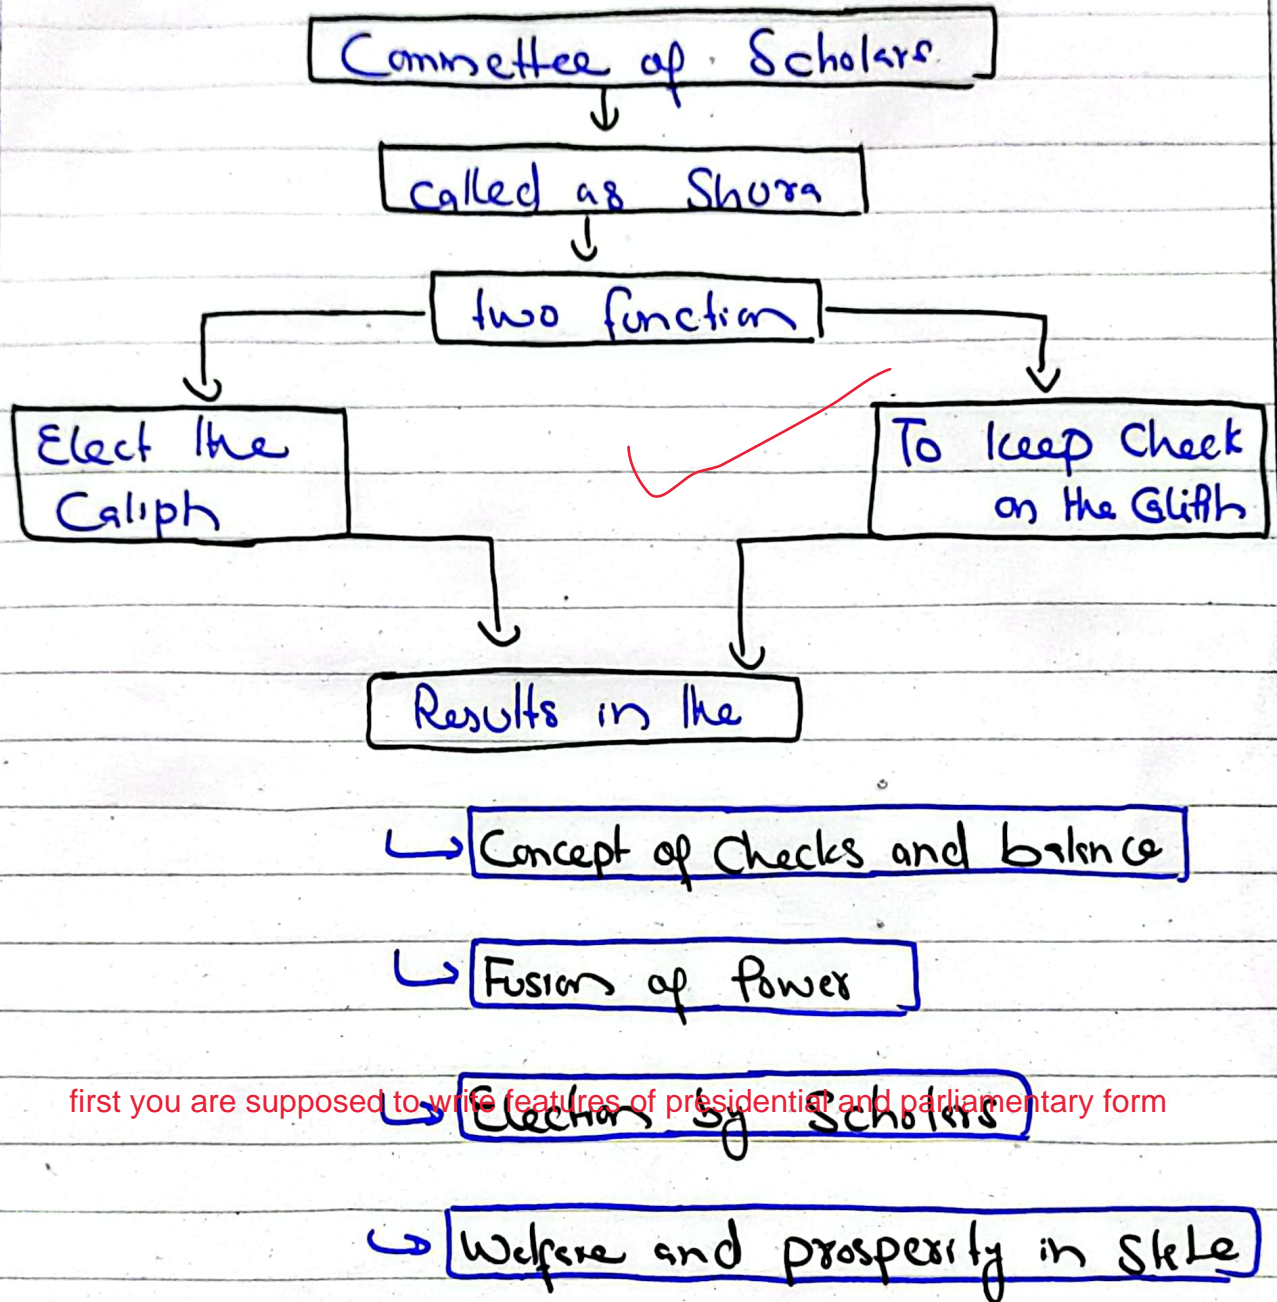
Commettee of Scholars

called as Shura

two function

Elect the Caliph

To keep Check on the Califh

Results in the

Concept of Checks and balance

Fusion of Power

first you are supposed to write features of presidential and parliamentary form

Election by Scholars

Welfare and prosperity in State